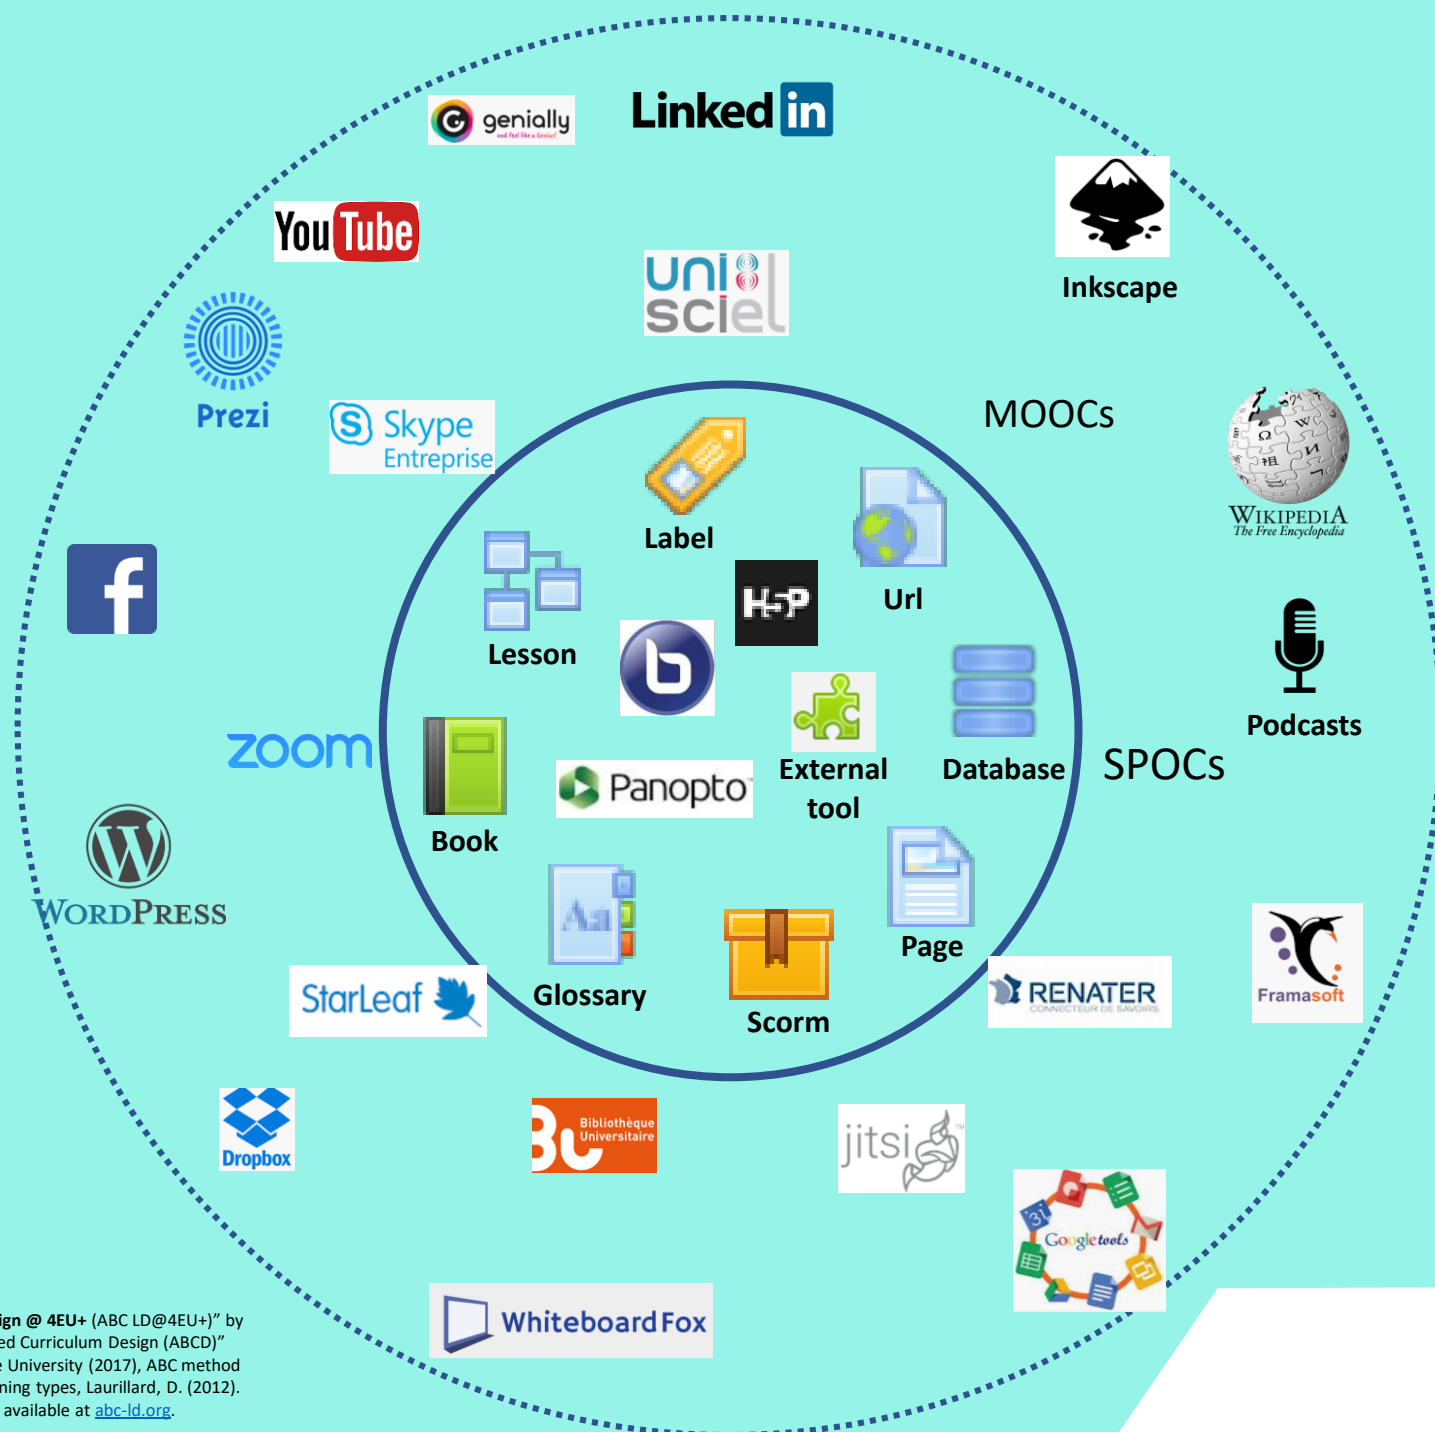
genially

Linked in

YouTube

Inkscape

uni sciel

Prezi

MOOCs

Skype Entreprise

Label

WIKIPEDIA The Free Encyclopedia

Url

H-P

Lesson

Podcasts

zoom

External tool

Database

SPOCs

Panopto

Book

WORDPRESS

Page

Glossary

Scorm

StarLeaf

RENATER

Framasoft

Dropbox

BU Bibliothèque Universitaire

jitsi

Google tools

Whiteboard Fox

ign @ 4EU+ (ABC LD@4EU+)" by ed Curriculum Design (ABCD)" e University (2017), ABC method ning types, Laurillard, D. (2012). available at abc-ld.org.